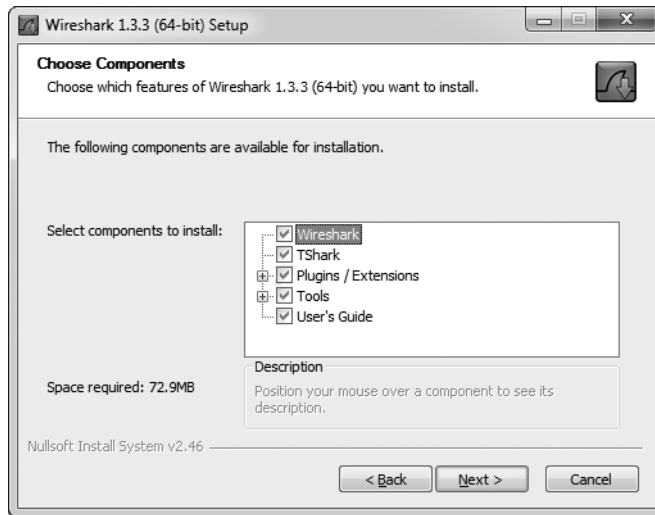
Wireshark 1.3.3 (64-bit) Setup

Choose Components
Choose which features of Wireshark 1.3.3 (64-bit) you want to install.

The following components are available for installation.

Select components to install:

Wireshark
TShark
Plugins / Extensions
Tools
User's Guide

Space required: 72.9MB

Description
Position your mouse over a component to see its description.

Nullsoft Install System v2.46

< Back
Next >
Cancel